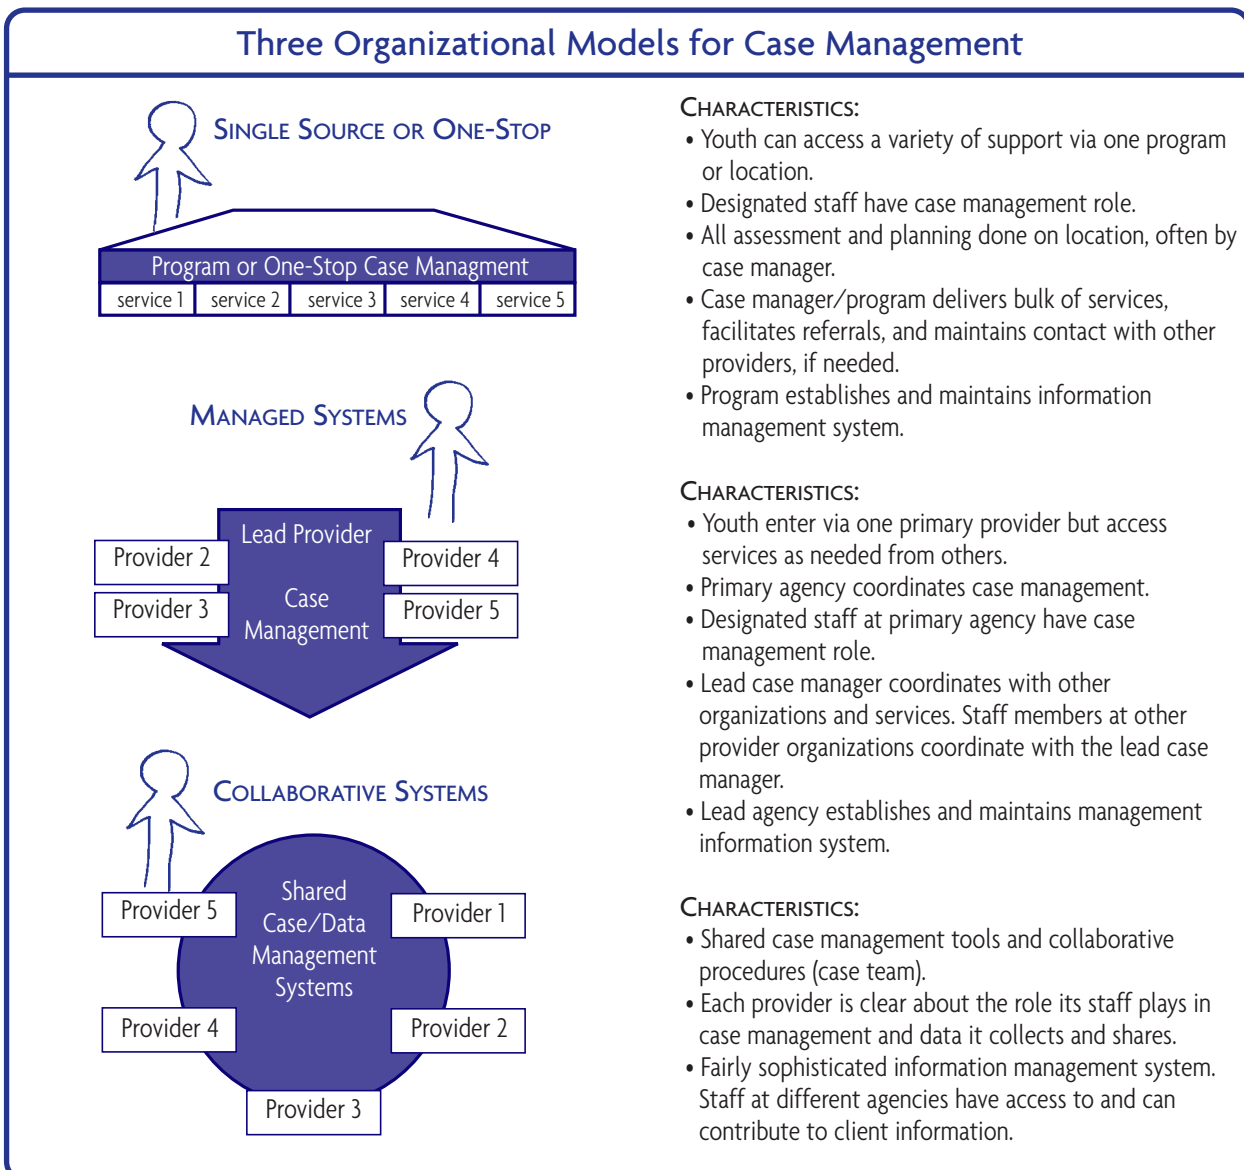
Three Organizational Models for Case Management

SINGLE SOURCE OR ONE-STOP

Program or One-Stop Case Managment

| service 1 | service 2 | service 3 | service 4 | service 5 |
|---|---|---|---|---|

CHARACTERISTICS:
• Youth can access a variety of support via one program or location.
• Designated staff have case management role.
• All assessment and planning done on location, often by case manager.
• Case manager/program delivers bulk of services, facilitates referrals, and maintains contact with other providers, if needed.
• Program establishes and maintains information management system.

MANAGED SYSTEMS

Lead Provider
Case Management
Provider 2
Provider 3
Provider 4
Provider 5

CHARACTERISTICS:
• Youth enter via one primary provider but access services as needed from others.
• Primary agency coordinates case management.
• Designated staff at primary agency have case management role.
• Lead case manager coordinates with other organizations and services. Staff members at other provider organizations coordinate with the lead case manager.
• Lead agency establishes and maintains management information system.

COLLABORATIVE SYSTEMS

Shared Case/Data Management Systems
Provider 5
Provider 1
Provider 4
Provider 2
Provider 3

CHARACTERISTICS:
• Shared case management tools and collaborative procedures (case team).
• Each provider is clear about the role its staff plays in case management and data it collects and shares.
• Fairly sophisticated information management system. Staff at different agencies have access to and can contribute to client information.